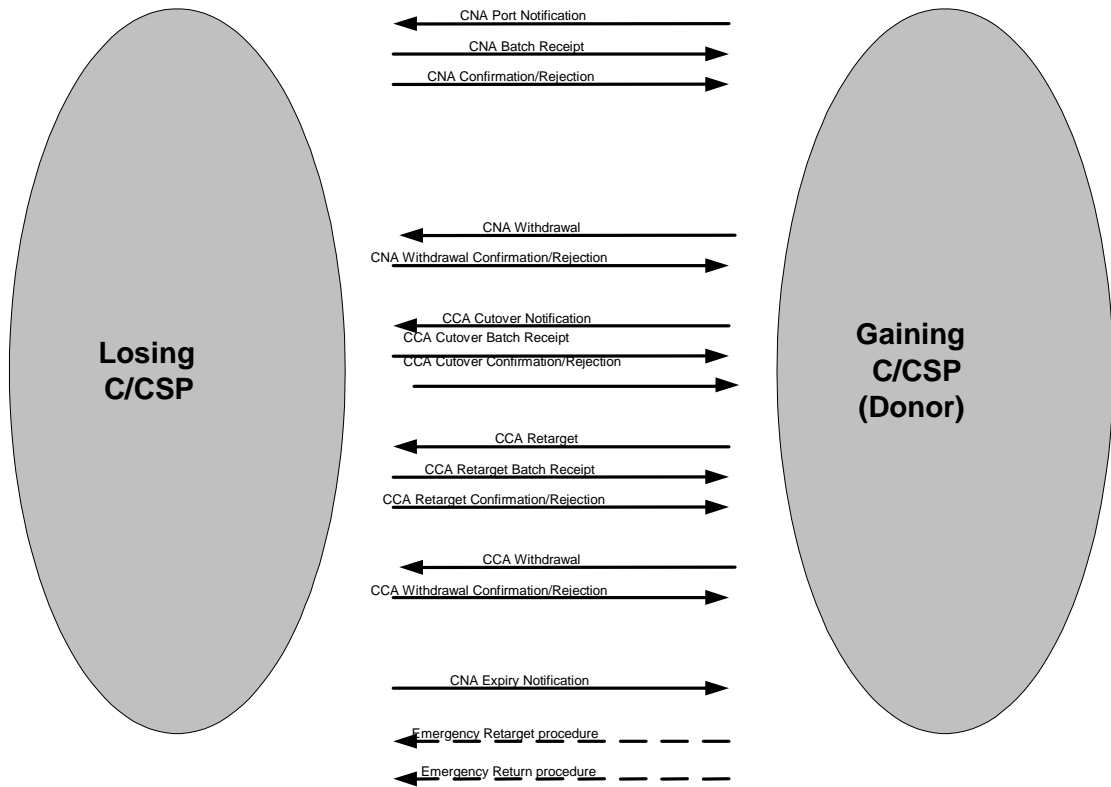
CNA Port Notification

CNA Batch Receipt

CNA Confirmation/Rejection

Losing C/CSP

CNA Withdrawal

CNA Withdrawal Confirmation/Rejection

CCA Cutover Notification

CCA Cutover Batch Receipt

CCA Cutover Confirmation/Rejection

CCA Retarget

CCA Retarget Batch Receipt

CCA Retarget Confirmation/Rejection

CCA Withdrawal

CCA Withdrawal Confirmation/Rejection

CNA Expiry Notification

Emergency Retarget procedure

Emergency Return procedure

Gaining C/CSP (Donor)